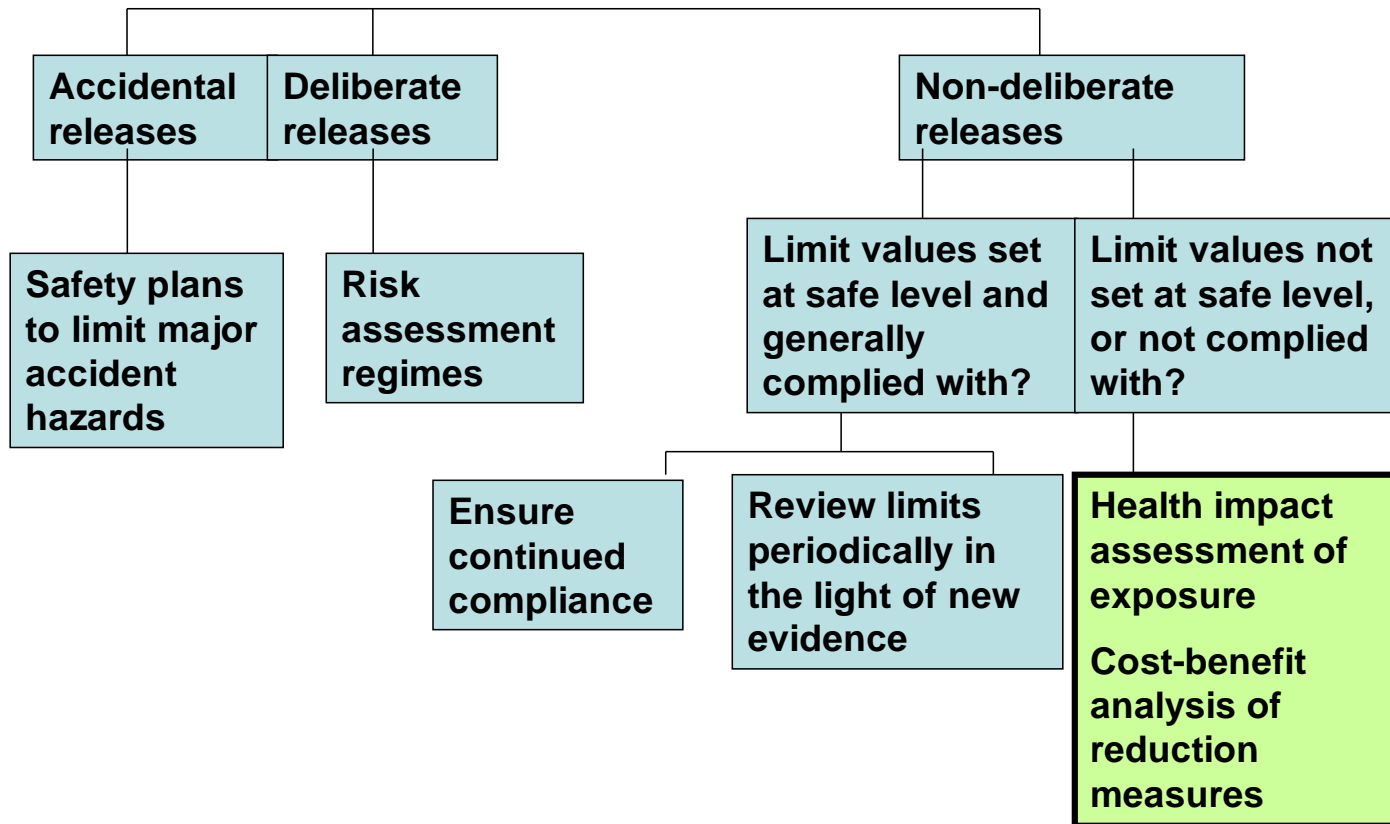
Accidental releases

Deliberate releases

Non-deliberate releases

Safety plans to limit major accident hazards

Risk assessment regimes

Limit values set at safe level and generally complied with?

Limit values not set at safe level, or not complied with?

Ensure continued compliance

Review limits periodically in the light of new evidence

Health impact assessment of exposure

Cost-benefit analysis of reduction measures